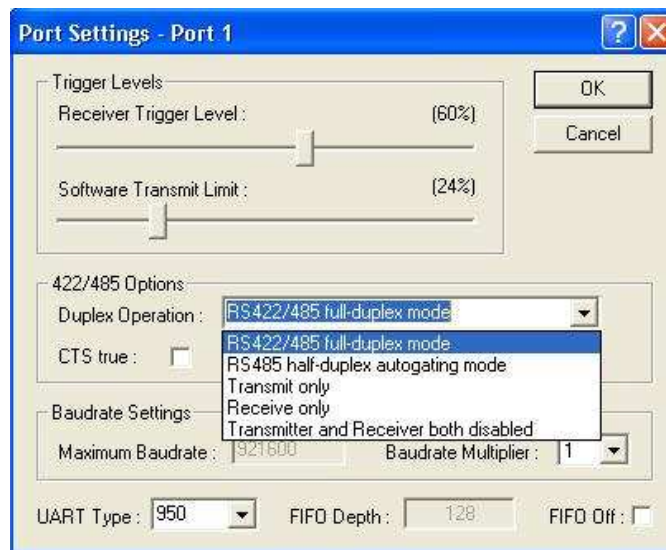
Port Settings - Port 1

Trigger Levels

Receiver Trigger Level : (60%)

Software Transmit Limit : (24%)

OK

Cancel

422/485 Options

Duplex Operation : RS422/485 full-duplex mode

CTS true :

RS422/485 full-duplex mode
RS485 half-duplex autogating mode
Transmit only
Receive only
Transmitter and Receiver both disabled

Baudrate Settings

Maximum Baudrate : 921600

Baudrate Multiplier : 1

UART Type : 950

FIFO Depth : 128

FIFO Off :